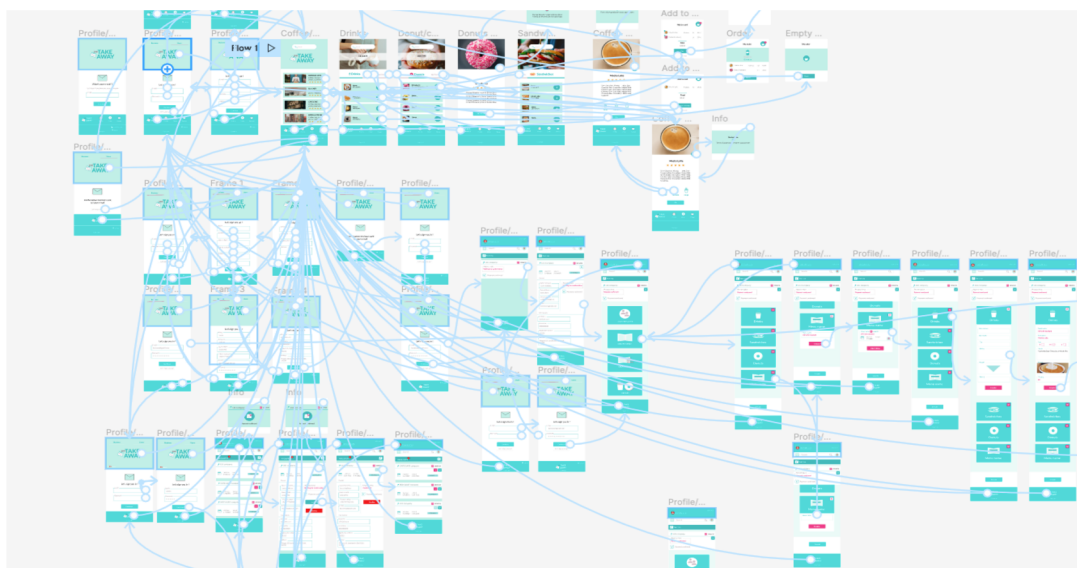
Profile/...

Profile/...

Flow 1

Coffee/...

Drink...

Donut/c...

Donu...

Sandw...

Coffee...

Add to ...

Order...

Empty ...

Add to ...

Info

Profile/...

Frame 1

Profile/...

Profile/...

Profile/...

Frame 2

Info

Info

Profile/...

Profile/...

Profile/...

Profile/...

Profile/...

Profile/...

Profile/...

Profile/...

Profile/...

Profile/...

Profile/...

Profile/...

Profile/...

Profile/...

Profile/...

Profile/...

TAKE AWAY